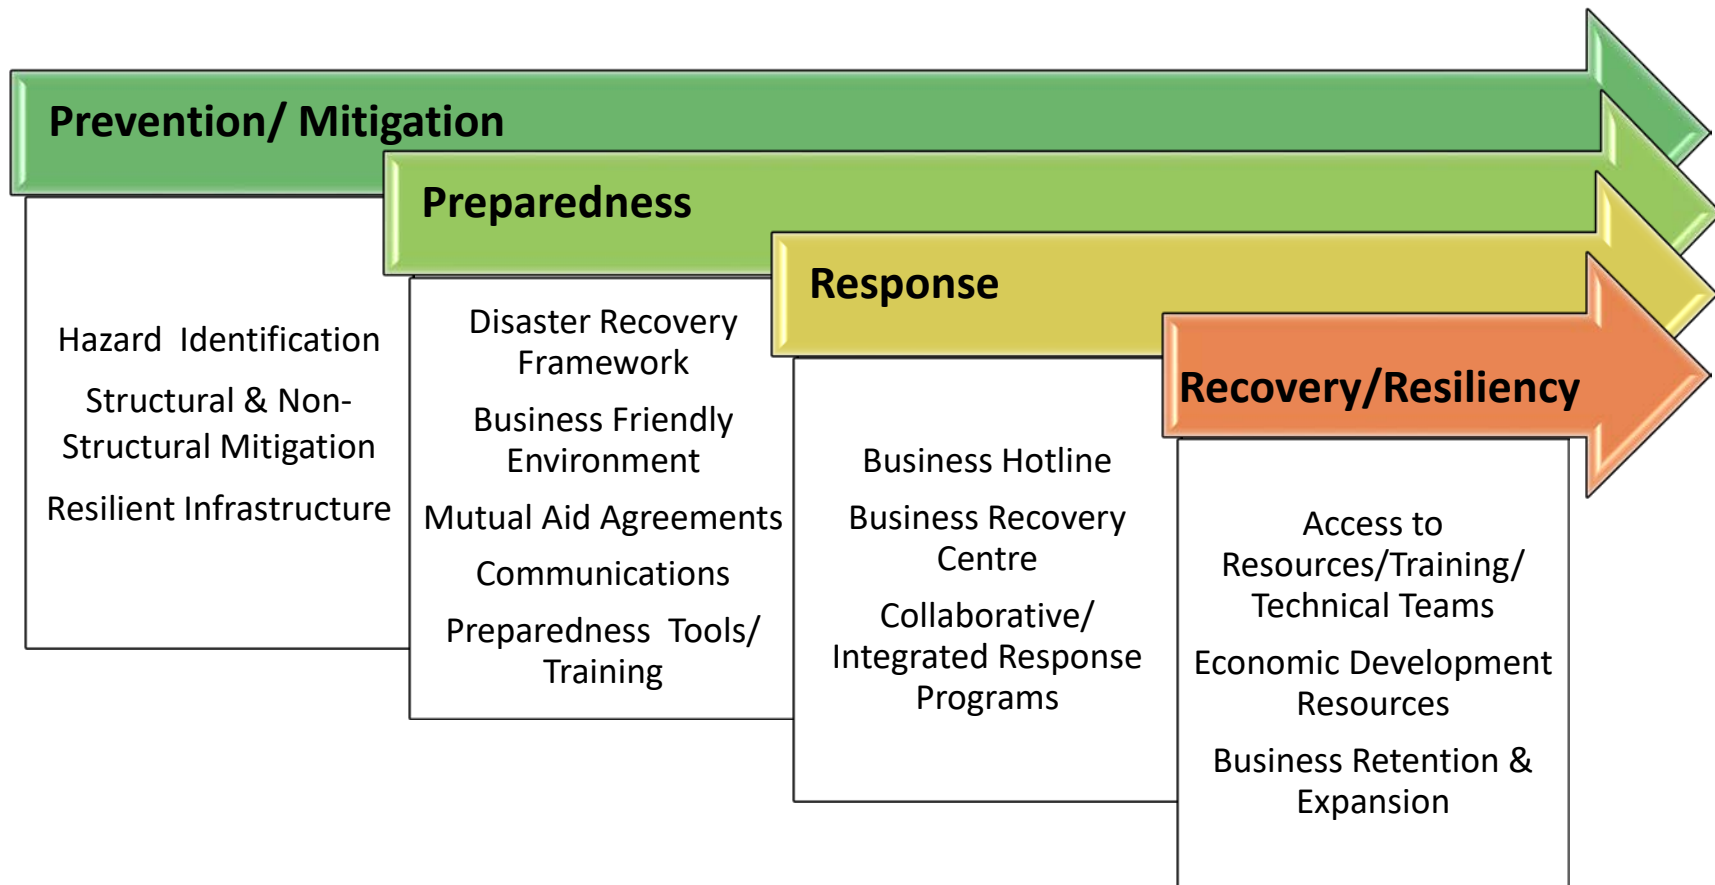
Prevention/ Mitigation

Hazard Identification

Structural & Non-Structural Mitigation

Resilient Infrastructure

Preparedness

Disaster Recovery Framework

Business Friendly Environment

Mutual Aid Agreements

Communications

Preparedness Tools/ Training

Response

Business Hotline

Business Recovery Centre

Collaborative/ Integrated Response Programs

Recovery/Resiliency

Access to Resources/Training/ Technical Teams

Economic Development Resources

Business Retention & Expansion